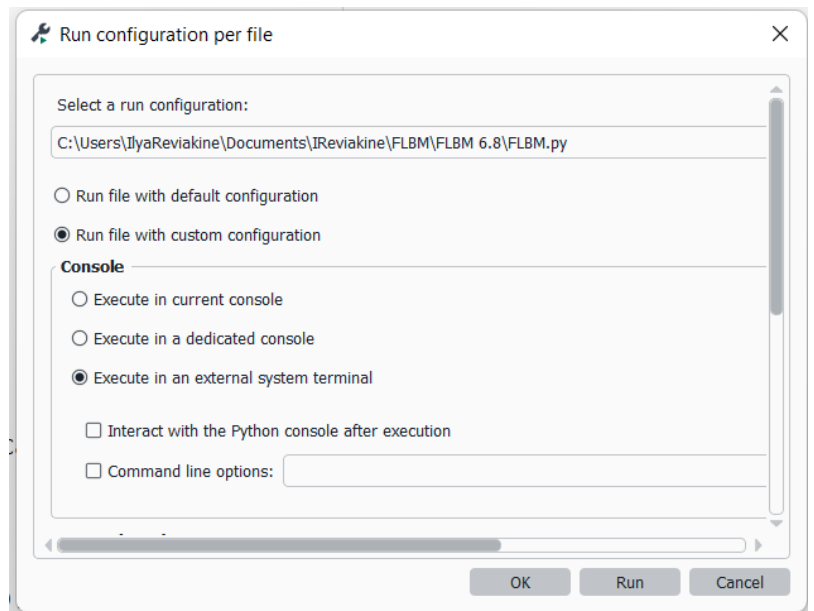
Run configuration per file

×

Select a run configuration:

C:\Users\IlyaReviakine\Documents\IReviakine\FLBM\FLBM 6.8\FLBM.py

Run file with default configuration

Run file with custom configuration

Console

Execute in current console

Execute in a dedicated console

Execute in an external system terminal

Interact with the Python console after execution

Command line options:

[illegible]

OK

Run

Cancel